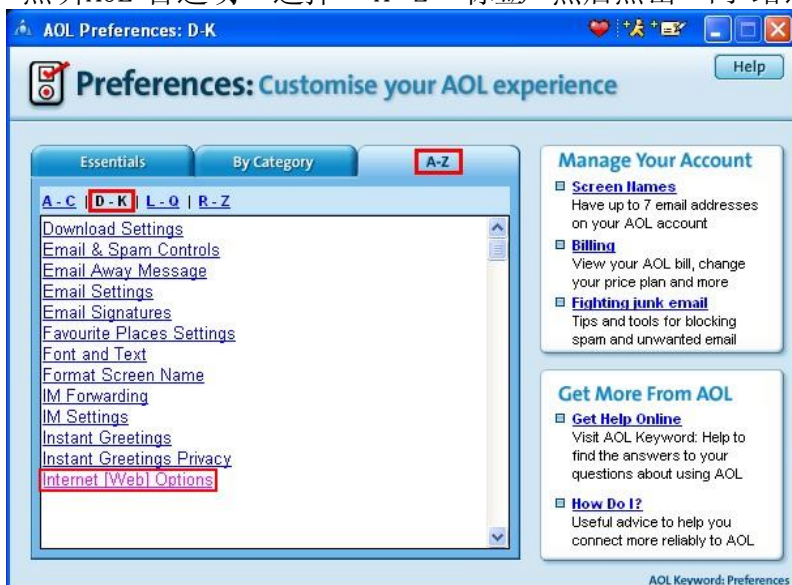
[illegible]

AOL Preferences: D-K

Help

Preferences: Customise your AOL experience

Essentials | By Category | A-Z

A - C | D - K | L - Q | R - Z

Download Settings
Email & Spam Controls
Email Away Message
Email Settings
Email Signatures
Favourite Places Settings
Font and Text
Format Screen Name
IM Forwarding
IM Settings
Instant Greetings
Instant Greetings Privacy
Internet [Web] Options

Manage Your Account

Screen Names
Have up to 7 email addresses on your AOL account

Billing
View your AOL bill, change your price plan and more

Fighting junk email
Tips and tools for blocking spam and unwanted email

Get More From AOL

Get Help Online
Visit AOL Keyword: Help to find the answers to your questions about using AOL

How Do I?
Useful advice to help you connect more reliably to AOL

AOL Keyword: Preferences